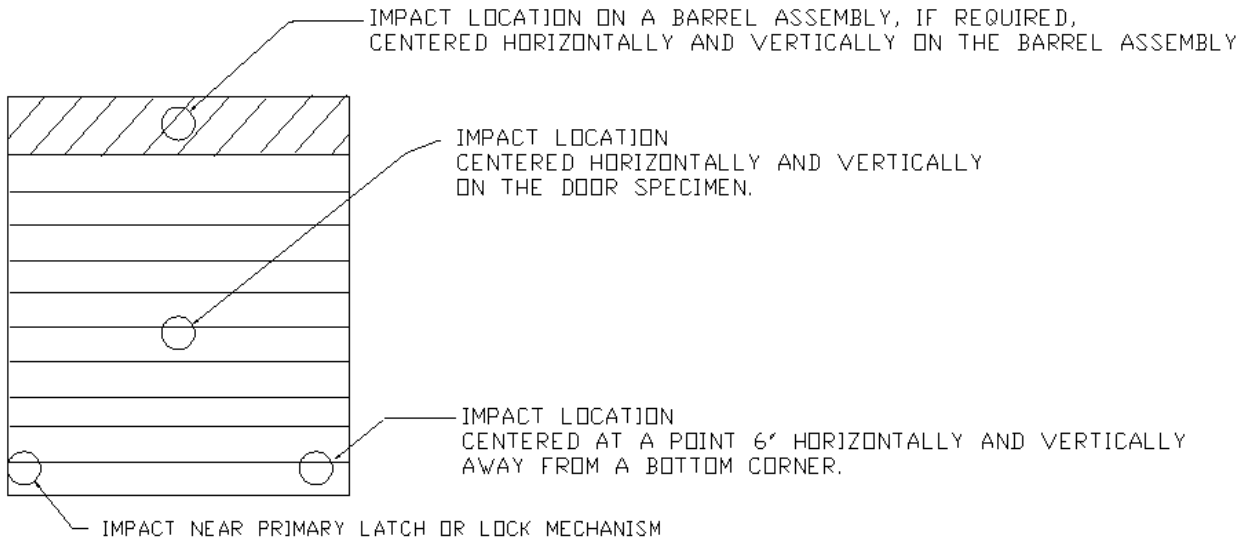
IMPACT LOCATION ON A BARREL ASSEMBLY, IF REQUIRED, CENTERED HORIZONTALLY AND VERTICALLY ON THE BARREL ASSEMBLY

IMPACT LOCATION
CENTERED HORIZONTALLY AND VERTICALLY ON THE DOOR SPECIMEN.

IMPACT LOCATION
CENTERED AT A POINT 6″ HORIZONTALLY AND VERTICALLY AWAY FROM A BOTTOM CORNER.

IMPACT NEAR PRIMARY LATCH OR LOCK MECHANISM